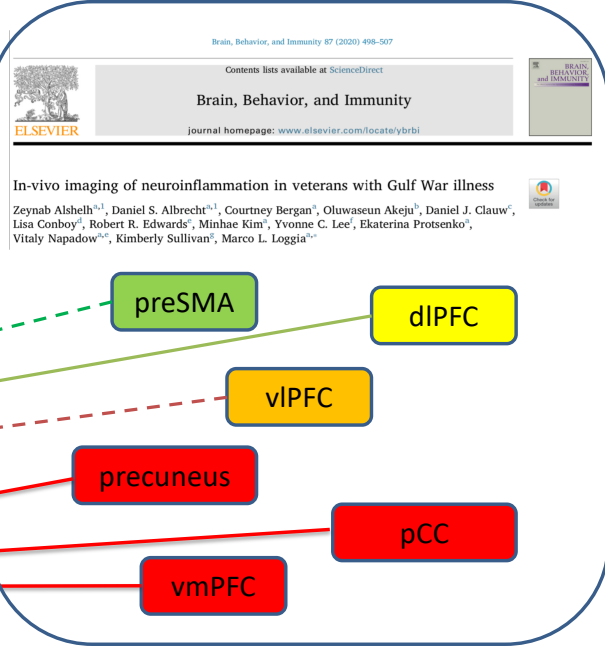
Brain, Behavior, and Immunity 87 (2020) 498–507

Contents lists available at ScienceDirect

Brain, Behavior, and Immunity

journal homepage: www.elsevier.com/locate/ybrbi

ELSEVIER

BRAIN, BEHAVIOR, and IMMUNITY

In-vivo imaging of neuroinflammation in veterans with Gulf War illness

Check for updates

Zeynab Alshelh$^{a,1}$, Daniel S. Albrecht$^{a,1}$, Courtney Bergan$^{a}$, Oluwaseun Akeju$^{b}$, Daniel J. Clauw$^{c}$, Lisa Conboy$^{d}$, Robert R. Edwards$^{e}$, Minhae Kim$^{a}$, Yvonne C. Lee$^{f}$, Ekaterina Protsenko$^{a}$, Vitaly Napadow$^{a,e}$, Kimberly Sullivan$^{g}$, Marco L. Loggia$^{a,*}$

preSMA

dlPFC

vlPFC

precuneus

pCC

vmPFC